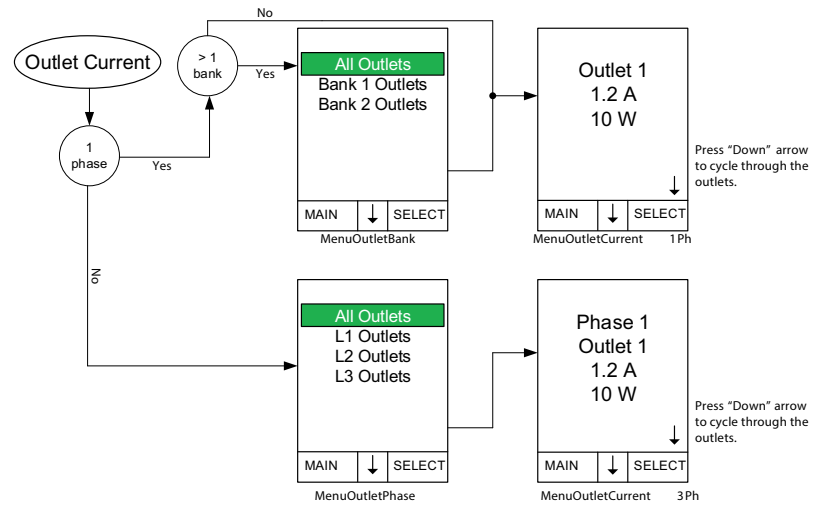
Outlet Current

1 phase

Yes

> 1 bank

Yes

No

All Outlets
Bank 1 Outlets
Bank 2 Outlets

MAIN | ↓ | SELECT

MenuOutletBank

Outlet 1
1.2 A
10 W

↓

MAIN | ↓ | SELECT

MenuOutletCurrent 1Ph

Press "Down" arrow to cycle through the outlets.

No

All Outlets
L1 Outlets
L2 Outlets
L3 Outlets

MAIN | ↓ | SELECT

MenuOutletPhase

Phase 1
Outlet 1
1.2 A
10 W

↓

MAIN | ↓ | SELECT

MenuOutletCurrent 3Ph

Press "Down" arrow to cycle through the outlets.